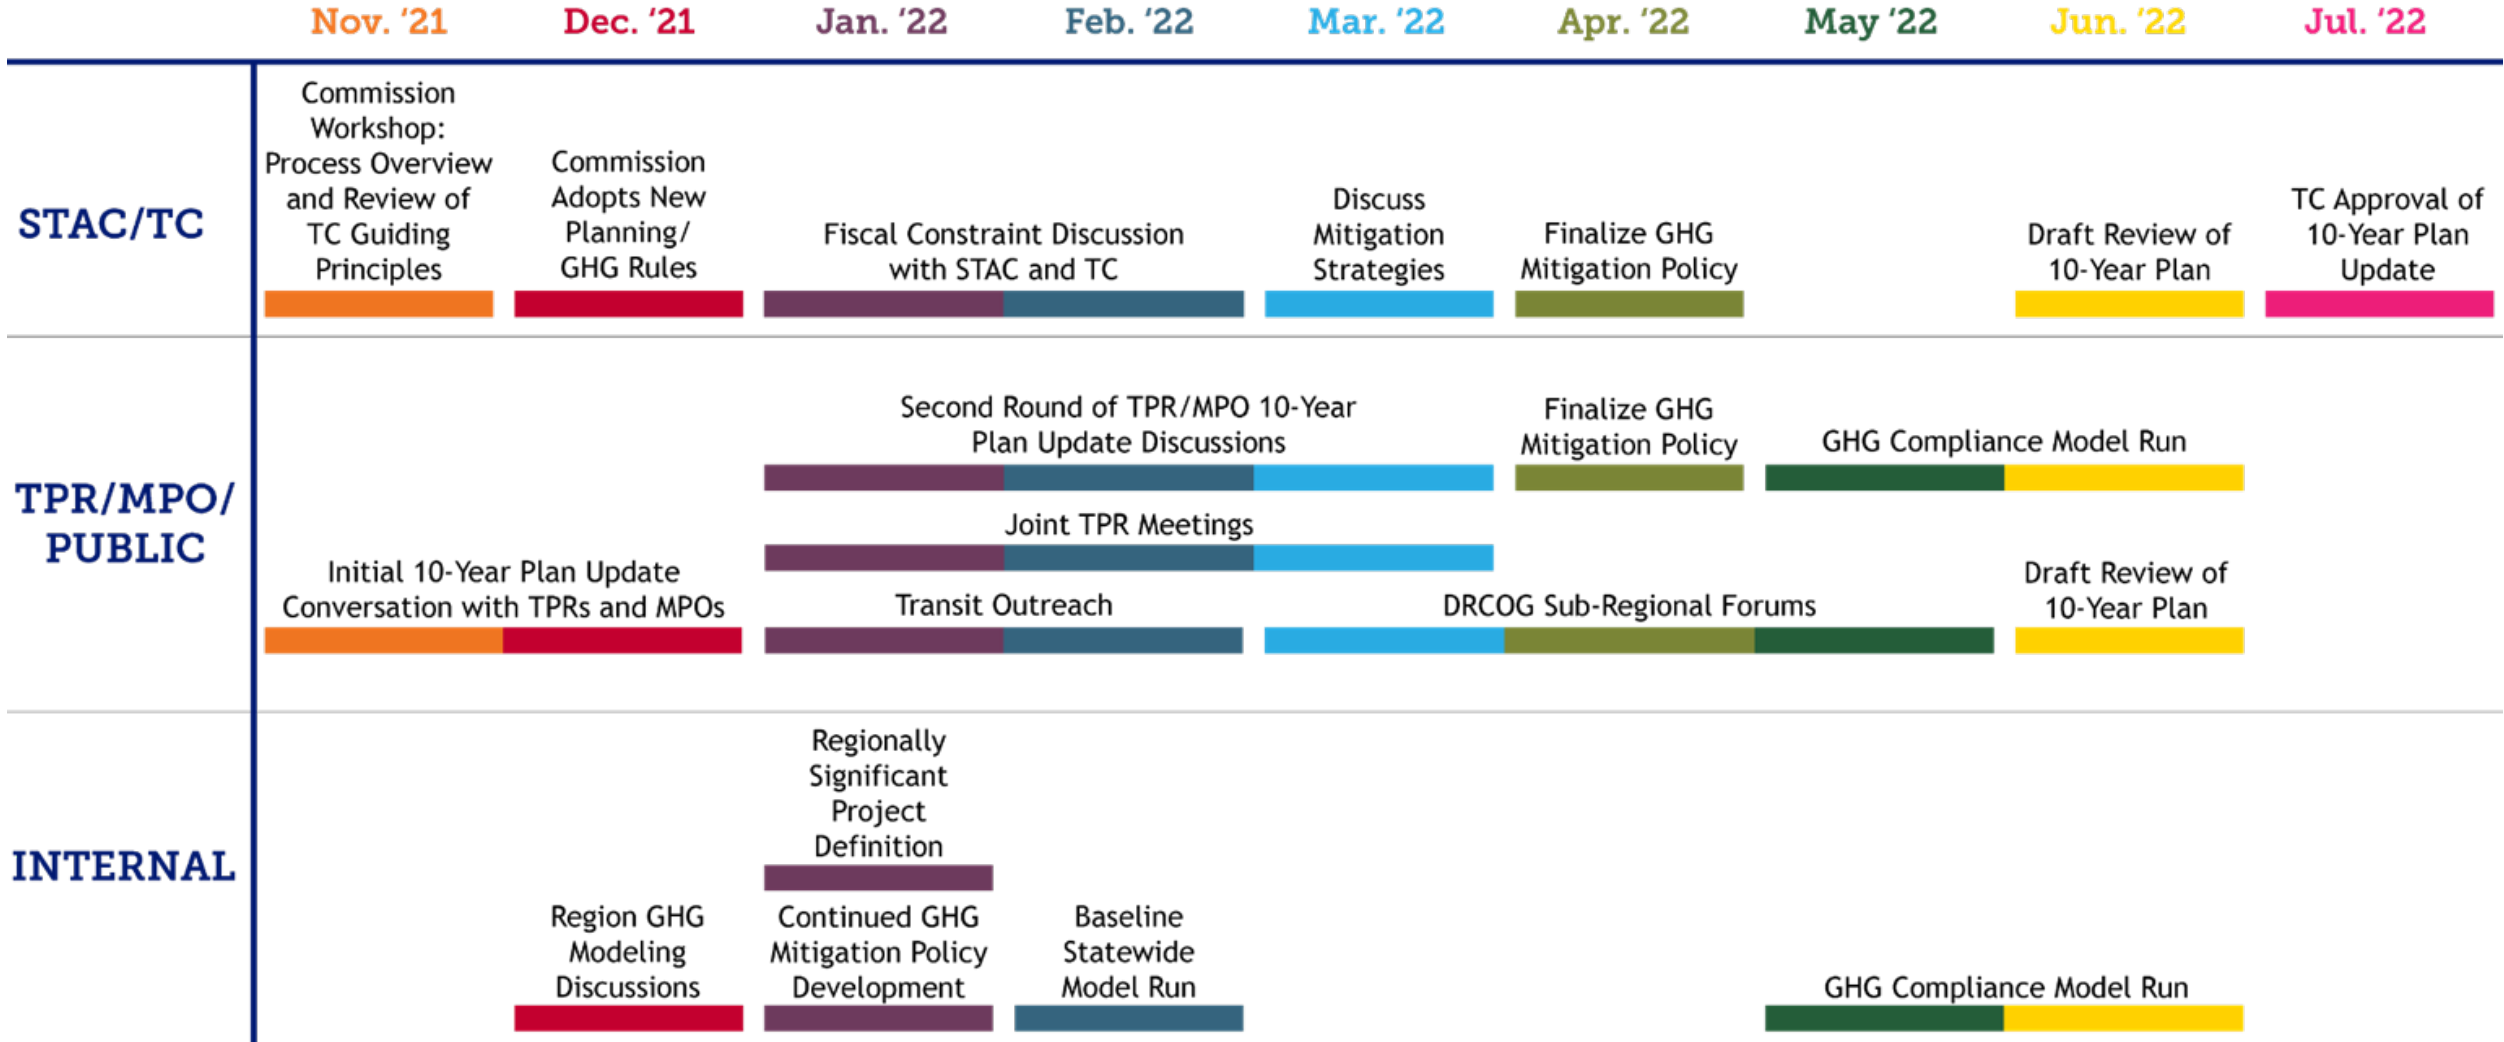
Nov. '21 Dec. '21 Jan. '22 Feb. '22 Mar. '22 Apr. '22 May '22 Jun. '22 Jul. '22

STAC/TC

Commission Workshop: Process Overview and Review of TC Guiding Principles

Commission Adopts New Planning/ GHG Rules

Fiscal Constraint Discussion with STAC and TC

Discuss Mitigation Strategies

Finalize GHG Mitigation Policy

Draft Review of 10-Year Plan

TC Approval of 10-Year Plan Update

TPR/MPO/ PUBLIC

Second Round of TPR/MPO 10-Year Plan Update Discussions

Finalize GHG Mitigation Policy

GHG Compliance Model Run

Joint TPR Meetings

Initial 10-Year Plan Update Conversation with TPRs and MPOs

Transit Outreach

DRCOG Sub-Regional Forums

Draft Review of 10-Year Plan

INTERNAL

Regionally Significant Project Definition

Region GHG Modeling Discussions

Continued GHG Mitigation Policy Development

Baseline Statewide Model Run

GHG Compliance Model Run